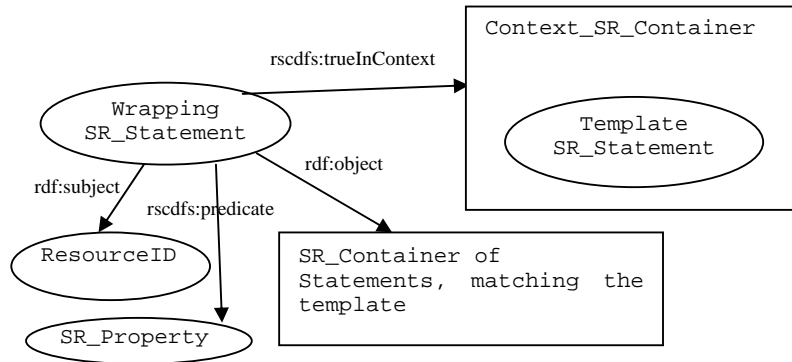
Context_SR_Container

rscdfs:trueInContext

Wrapping SR_Statement

Template SR_Statement

rdf:object

rdf:subject

rscdfs:predicate

ResourceID

SR_Container of Statements, matching the template

SR_Property